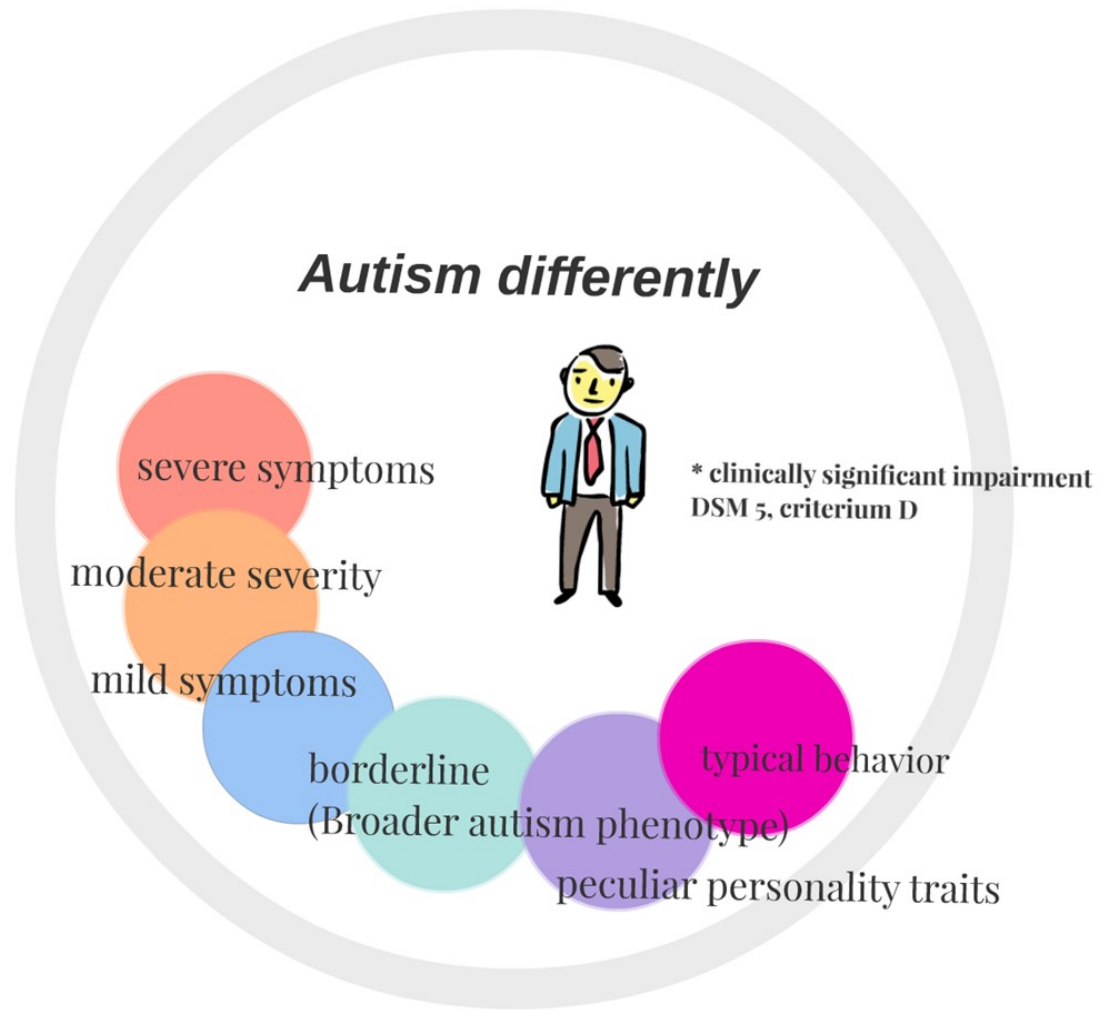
Autism differently

* clinically significant impairment
DSM 5, criterium D

severe symptoms

moderate severity

mild symptoms

borderline
(Broader autism phenotype)

peculiar personality traits

typical behavior